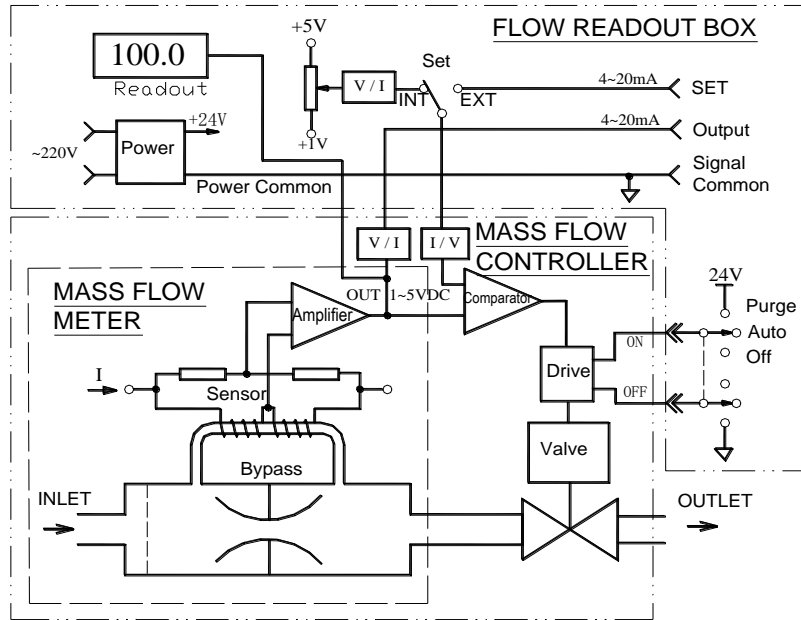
FLOW READOUT BOX

100.0
Readout

+5V

V / I

Set

INT

EXT

4~20mA

SET

+1V

4~20mA

Output

~220V

Power

+24V

Power Common

Signal Common

V / I

I / V

MASS FLOW CONTROLLER

MASS FLOW METER

OUT

1~5VDC

Amplifier

Comparator

24V

Purge

Auto

Off

ON

OFF

Drive

I

Sensor

Bypass

Valve

INLET

OUTLET